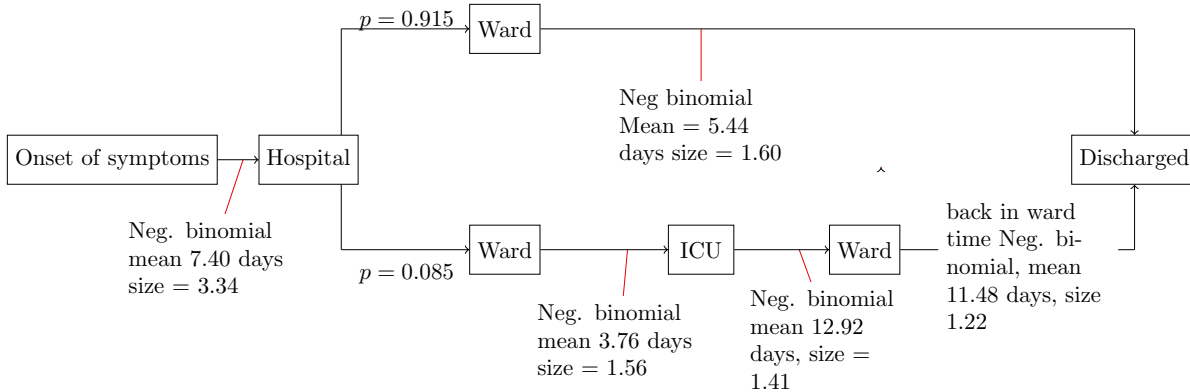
$p = 0.915$

Ward

Neg binomial Mean = 5.44 days size = 1.60

Onset of symptoms

Hospital

Discharged

Neg. binomial mean 7.40 days size = 3.34

$p = 0.085$

Ward

ICU

Ward

back in ward time Neg. binomial, mean 11.48 days, size 1.22

Neg. binomial mean 3.76 days size = 1.56

Neg. binomial mean 12.92 days, size = 1.41